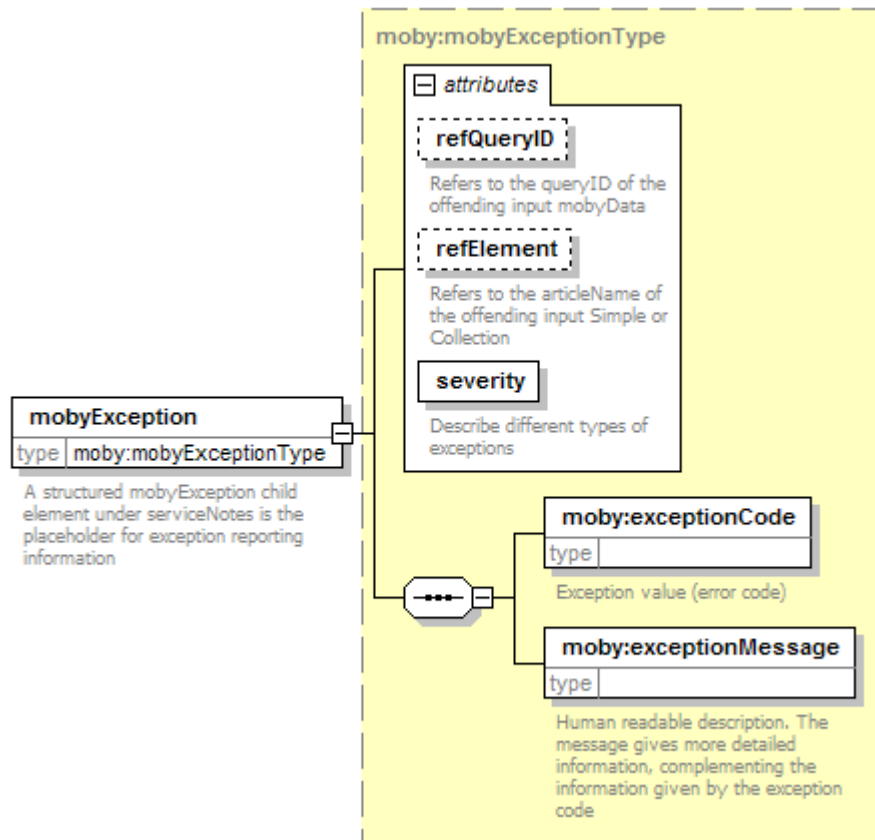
moby:mobyExceptionType

attributes

refQueryID

Refers to the queryID of the offending input mobyData

refElement

Refers to the articleName of the offending input Simple or Collection

severity

Describe different types of exceptions

mobyException

| type | moby:mobyExceptionType |
|---|---|

A structured mobyException child element under serviceNotes is the placeholder for exception reporting information

moby:exceptionCode

| type | |
|---|---|

Exception value (error code)

moby:exceptionMessage

| type | |
|---|---|

Human readable description. The message gives more detailed information, complementing the information given by the exception code